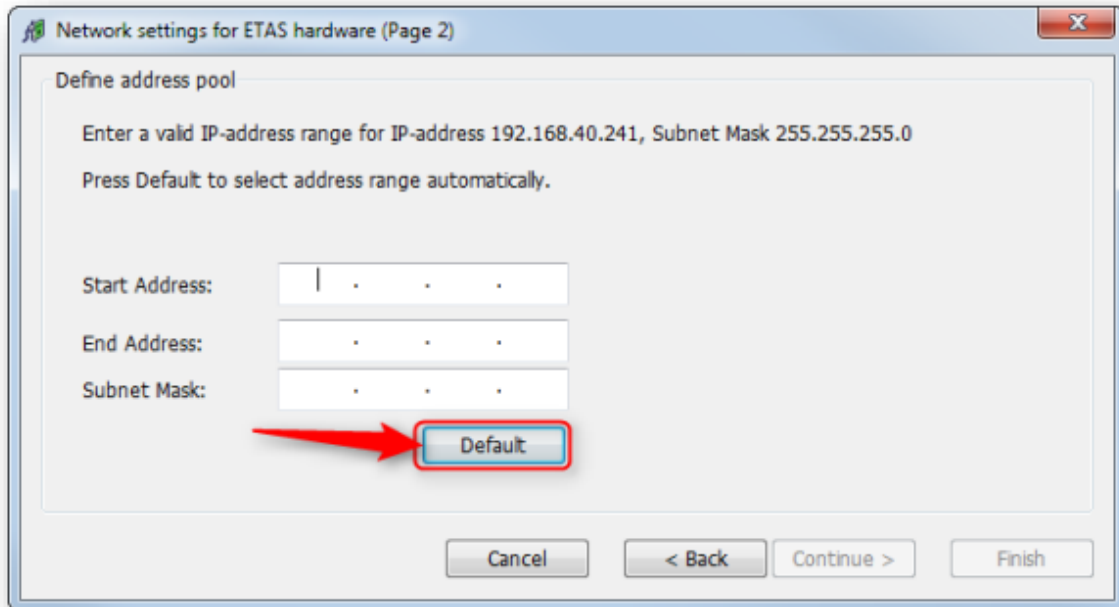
Network settings for ETAS hardware (Page 2)

Define address pool

Enter a valid IP-address range for IP-address 192.168.40.241, Subnet Mask 255.255.255.0

Press Default to select address range automatically.

Start Address: . . .

End Address: . . .

Subnet Mask: . . .

Default

Cancel
< Back
Continue >
Finish